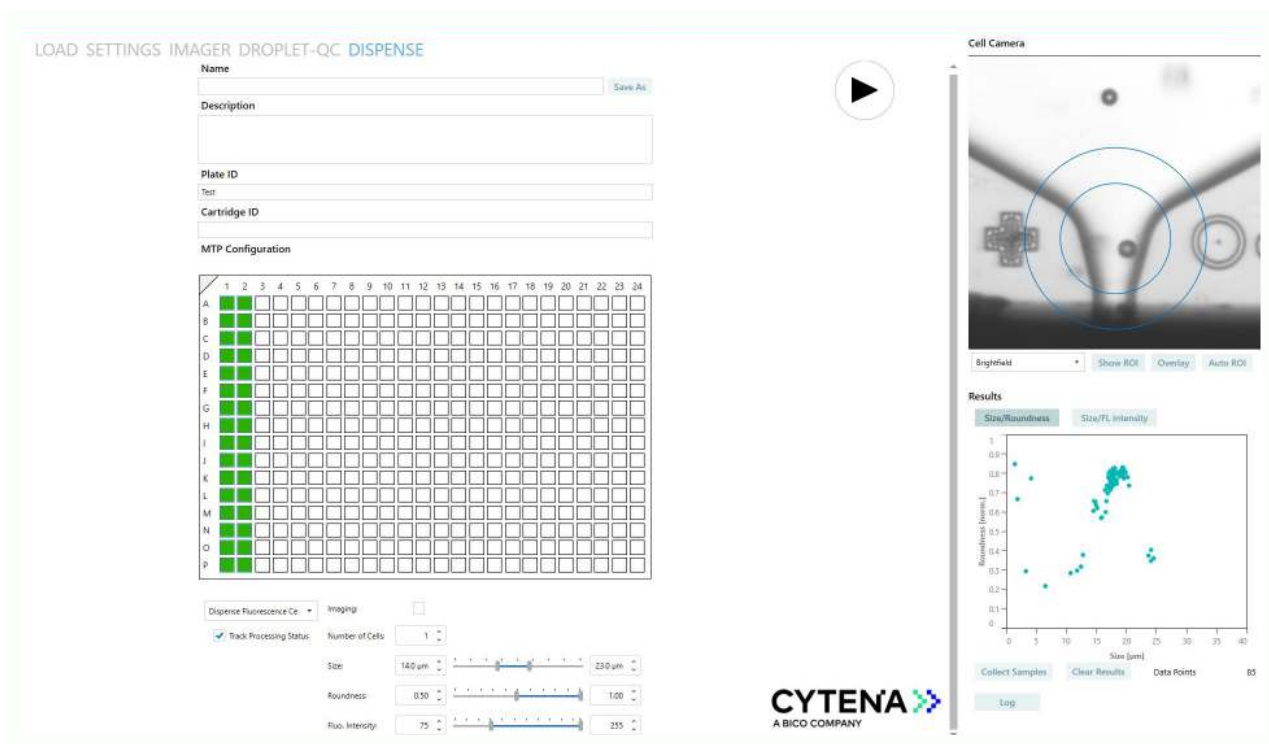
LOAD SETTINGS IMAGER DROPLET-QC DISPENSE

Name

Save As

Description

Plate ID

Test

Cartridge ID

MTP Configuration

| | 1 | 2 | 3 | 4 | 5 | 6 | 7 | 8 | 9 | 10 | 11 | 12 | 13 | 14 | 15 | 16 | 17 | 18 | 19 | 20 | 21 | 22 | 23 | 24 |
|---|---|---|---|---|---|---|---|---|---|---|---|---|---|---|---|---|---|---|---|---|---|---|---|---|
| A | | | | | | | | | | | | | | | | | | | | | | | | |
| B | | | | | | | | | | | | | | | | | | | | | | | | |
| C | | | | | | | | | | | | | | | | | | | | | | | | |
| D | | | | | | | | | | | | | | | | | | | | | | | | |
| E | | | | | | | | | | | | | | | | | | | | | | | | |
| F | | | | | | | | | | | | | | | | | | | | | | | | |
| G | | | | | | | | | | | | | | | | | | | | | | | | |
| H | | | | | | | | | | | | | | | | | | | | | | | | |
| I | | | | | | | | | | | | | | | | | | | | | | | | |
| J | | | | | | | | | | | | | | | | | | | | | | | | |
| K | | | | | | | | | | | | | | | | | | | | | | | | |
| L | | | | | | | | | | | | | | | | | | | | | | | | |
| M | | | | | | | | | | | | | | | | | | | | | | | | |
| N | | | | | | | | | | | | | | | | | | | | | | | | |
| O | | | | | | | | | | | | | | | | | | | | | | | | |
| P | | | | | | | | | | | | | | | | | | | | | | | | |

Dispense Fluorescence Ce

Track Processing Status

Imaging

Number of Cells: 1

Size: 14.0 µm 23.0 µm

Roundness: 0.50 1.00

Fluo. Intensity: 75 255

CYTENA
A BICO COMPANY

Cell Camera

Brightfield Show ROI Overlay Auto ROI

Results

Size/Roundness Size/FL intensity

1 0.9 0.8 0.7 0.6 0.5 0.4 0.3 0.2 0.1 0

Roundness [norm.]

0 5 10 15 20 25 30 35 40

Size [µm]

Collect Samples Clear Results Data Points 85

Log